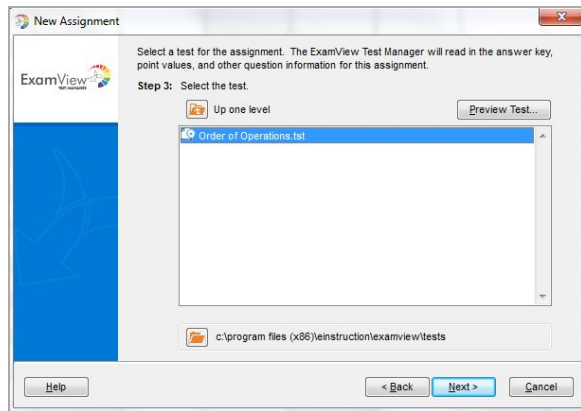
New Assignment

ExamView TEST MANAGER

Select a test for the assignment. The ExamView Test Manager will read in the answer key, point values, and other question information for this assignment.

Step 3: Select the test.

Up one level

Preview Test...

Order of Operations.tst

c:\program files (x86)\einstruction\examview\tests

Help

< Back

Next >

Cancel